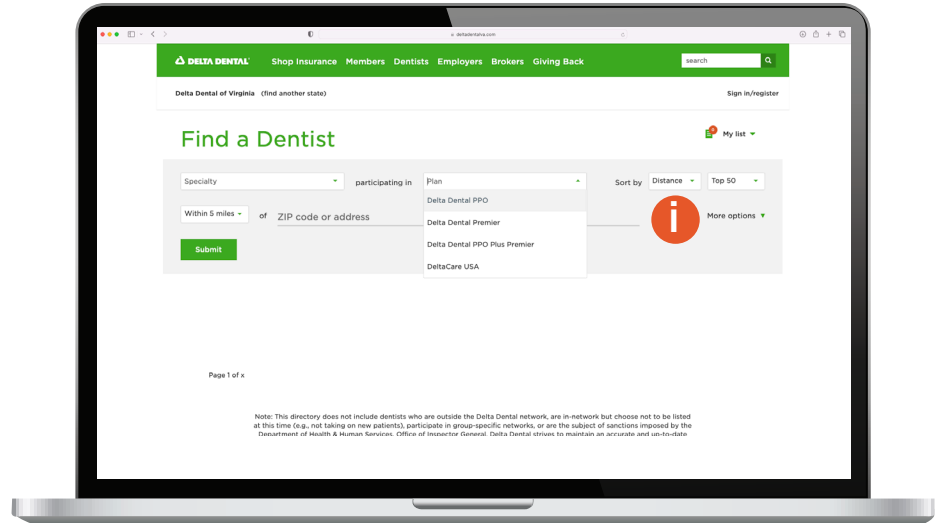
deltadentalva.com

DELTA DENTAL

Shop Insurance Members Dentists Employers Brokers Giving Back

search

Delta Dental of Virginia (find another state)

Sign in/register

Find a Dentist

My list

Specialty

participating in

Plan

Delta Dental PPO

Delta Dental Premier

Delta Dental PPO Plus Premier

DeltaCare USA

Sort by Distance

Top 50

Within 5 miles

of ZIP code or address

More options

Submit

Page 1 of x

Note: This directory does not include dentists who are outside the Delta Dental network, are in-network but choose not to be listed at this time (e.g., not taking on new patients), participate in group-specific networks, or are the subject of sanctions imposed by the Department of Health & Human Services, Office of Inspector General. Delta Dental strives to maintain an accurate and up-to-date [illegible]